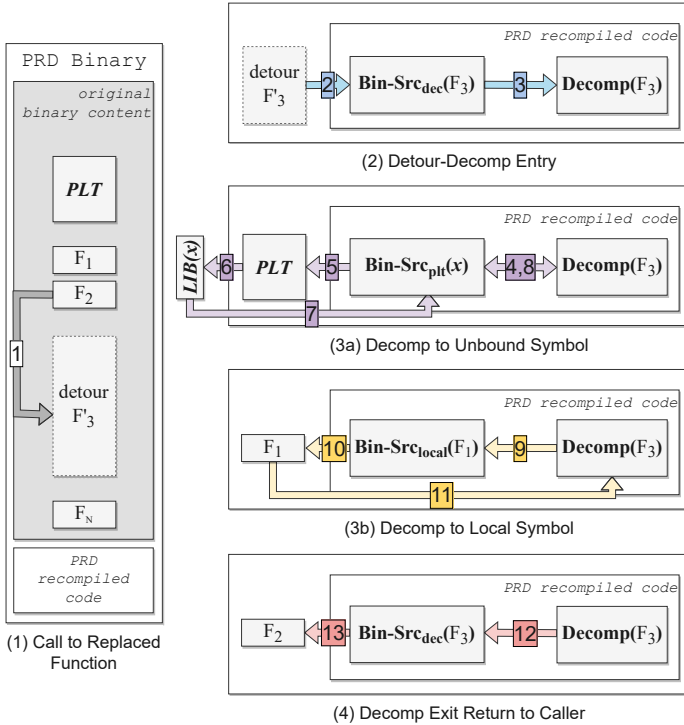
PRD Binary

original binary content

PLT

$F_1$

$F_2$

1

detour $F'_3$

$F_N$

PRD recompiled code

(1) Call to Replaced Function

PRD recompiled code

detour $F'_3$

2

Bin-Src$_{dec}$($F_3$)

3

Decomp($F_3$)

(2) Detour-Decomp Entry

PRD recompiled code

LIB($x$)

6

PLT

5

Bin-Src$_{plt}$($x$)

4,8

Decomp($F_3$)

7

(3a) Decomp to Unbound Symbol

PRD recompiled code

$F_1$

10

Bin-Src$_{local}$($F_1$)

9

Decomp($F_3$)

11

(3b) Decomp to Local Symbol

PRD recompiled code

$F_2$

13

Bin-Src$_{dec}$($F_3$)

12

Decomp($F_3$)

(4) Decomp Exit Return to Caller